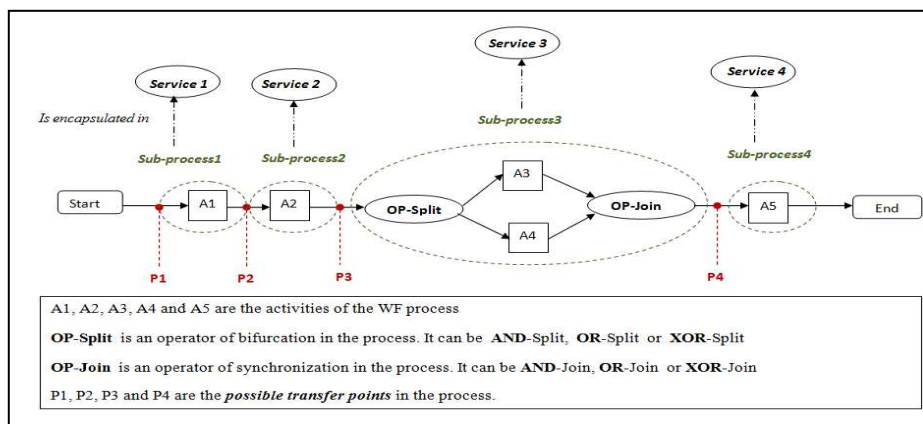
Service 1

Service 2

Service 3

Service 4

Is encapsulated in

Sub-process1

Sub-process2

Sub-process3

Sub-process4

Start

A1

A2

OP-Split

A3

A4

OP-Join

A5

End

P1

P2

P3

P4

A1, A2, A3, A4 and A5 are the activities of the WF process

**OP-Split** is an operator of bifurcation in the process. It can be **AND**-Split, **OR**-Split or **XOR**-Split

**OP-Join** is an operator of synchronization in the process. It can be **AND**-Join, **OR**-Join or **XOR**-Join

P1, P2, P3 and P4 are the ***possible transfer points*** in the process.